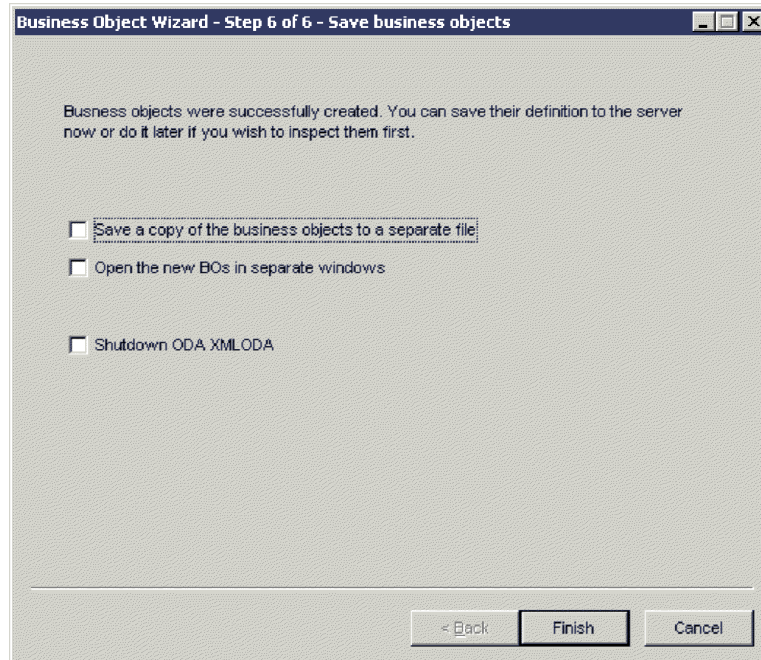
Business Object Wizard - Step 6 of 6 - Save business objects

Busness objects were successfully created. You can save their definition to the server now or do it later if you wish to inspect them first.

Save a copy of the business objects to a separate file

Open the new BOs in separate windows

Shutdown ODA XMLODA

< Back

Finish

Cancel